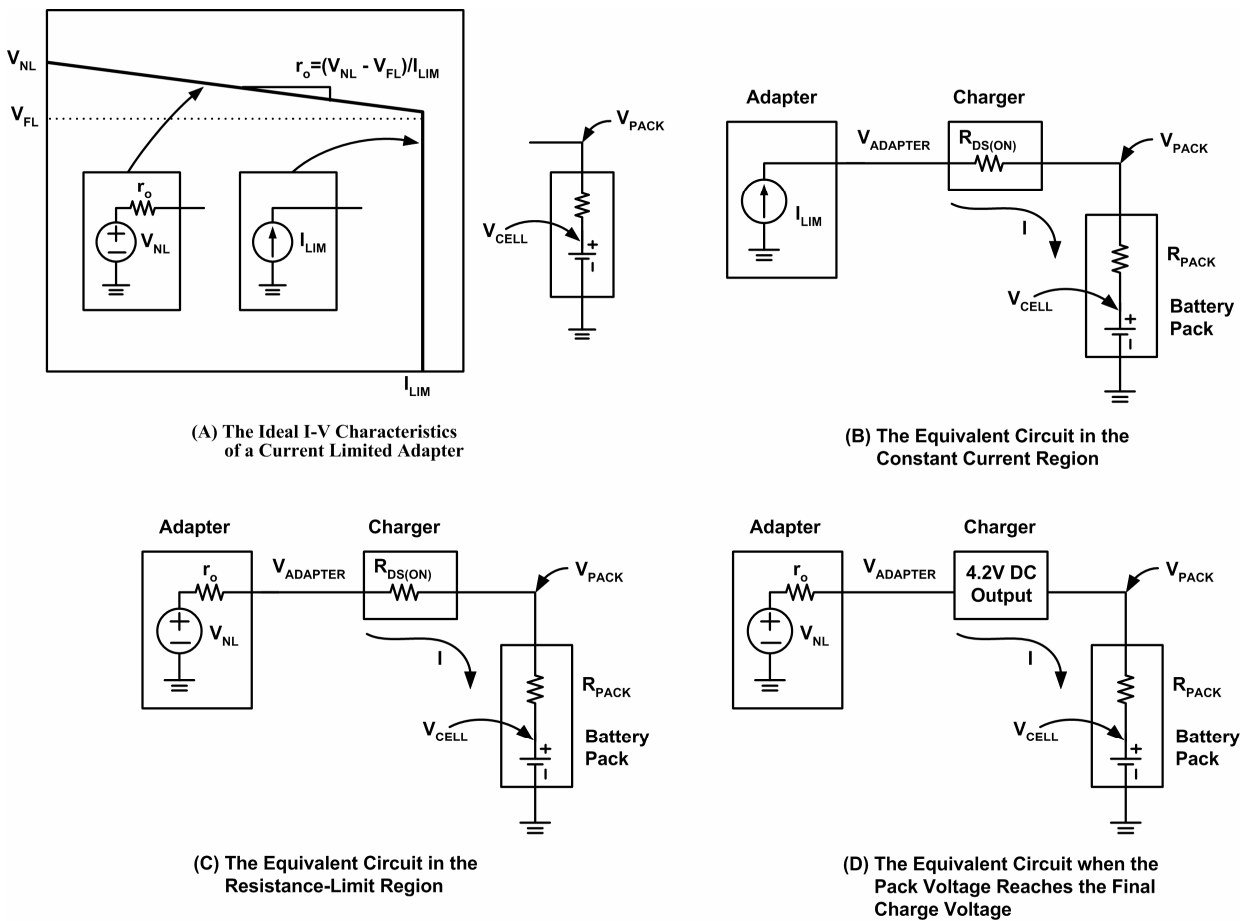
$V_{NL}$

$r_o=(V_{NL} - V_{FL})/I_{LIM}$

$V_{FL}$

$r_o$

$V_{NL}$

$I_{LIM}$

$I_{LIM}$

$V_{PACK}$

$V_{CELL}$

(A) The Ideal I-V Characteristics of a Current Limited Adapter

Adapter

Charger

$V_{ADAPTER}$

$R_{DS(ON)}$

$V_{PACK}$

$I_{LIM}$

I

$R_{PACK}$

$V_{CELL}$

Battery Pack

(B) The Equivalent Circuit in the Constant Current Region

Adapter

Charger

$r_o$

$V_{ADAPTER}$

$R_{DS(ON)}$

$V_{PACK}$

$V_{NL}$

I

$R_{PACK}$

$V_{CELL}$

Battery Pack

(C) The Equivalent Circuit in the Resistance-Limit Region

Adapter

Charger

$r_o$

$V_{ADAPTER}$

4.2V DC Output

$V_{PACK}$

$V_{NL}$

I

$R_{PACK}$

$V_{CELL}$

Battery Pack

(D) The Equivalent Circuit when the Pack Voltage Reaches the Final Charge Voltage